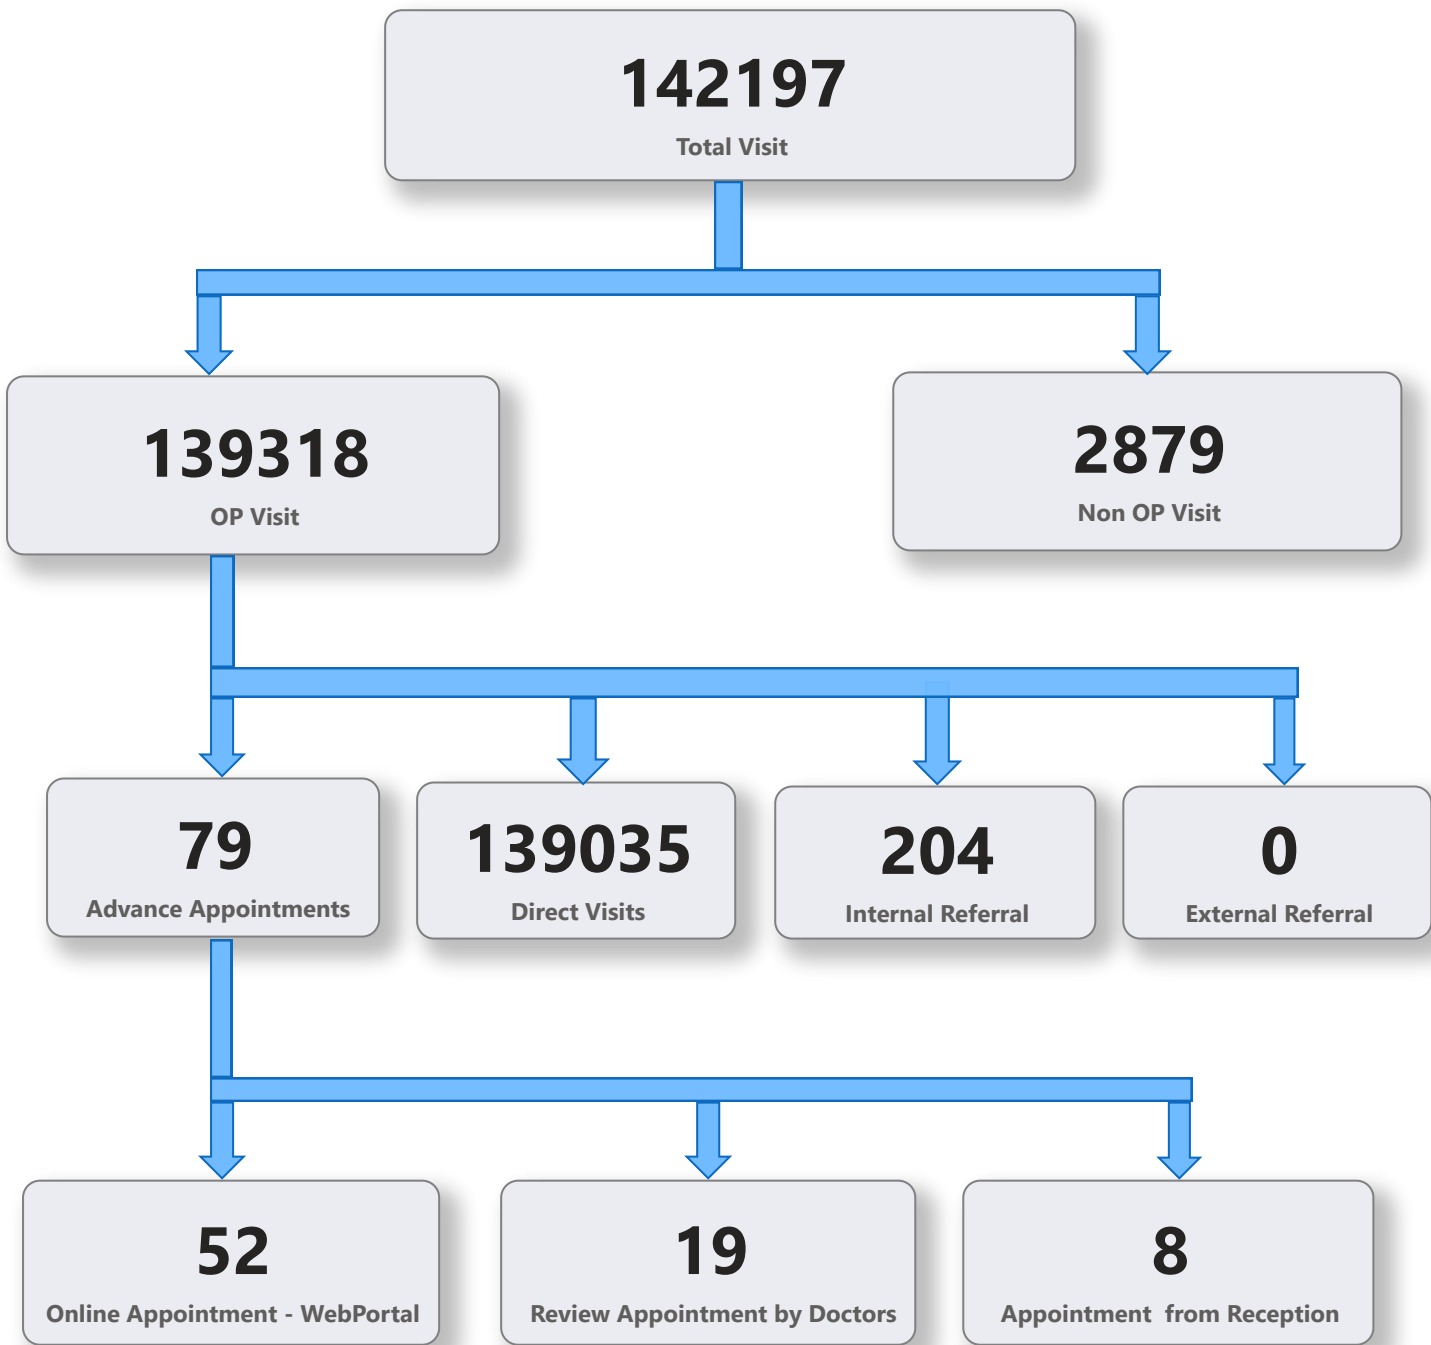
142197
Total Visit

139318
OP Visit

2879
Non OP Visit

79
Advance Appointments

139035
Direct Visits

204
Internal Referral

0
External Referral

52
Online Appointment - WebPortal

19
Review Appointment by Doctors

8
Appointment from Reception